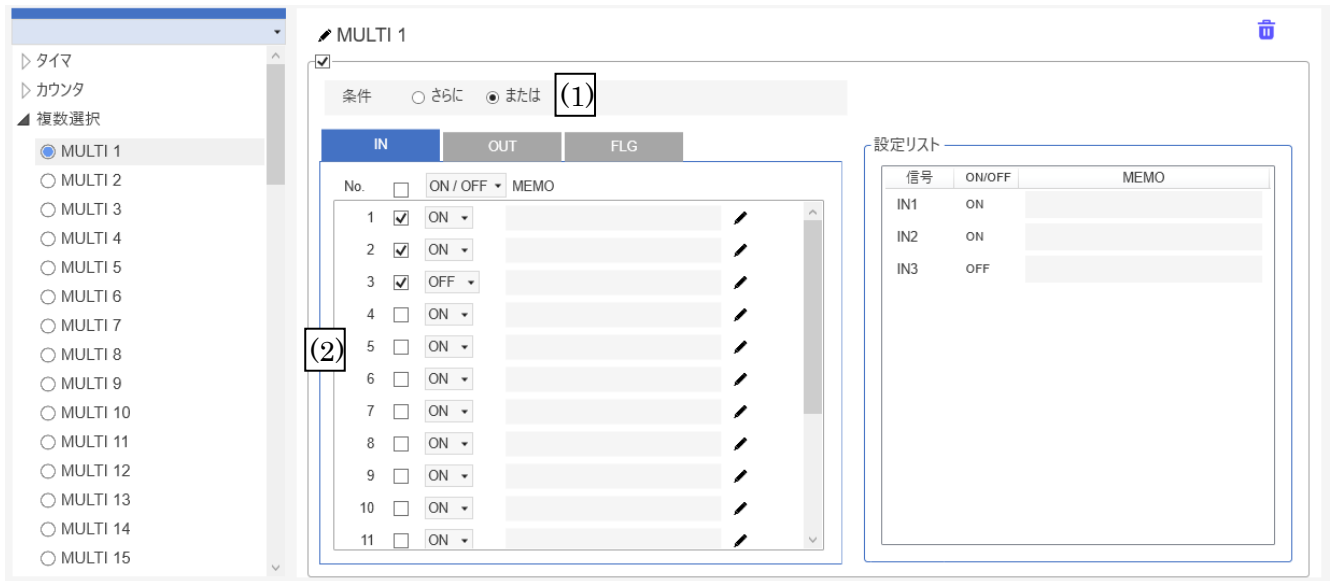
▷ タイマ
▷ カウンタ
◢ 複数選択
◉ MULTI 1
○ MULTI 2
○ MULTI 3
○ MULTI 4
○ MULTI 5
○ MULTI 6
○ MULTI 7
○ MULTI 8
○ MULTI 9
○ MULTI 10
○ MULTI 11
○ MULTI 12
○ MULTI 13
○ MULTI 14
○ MULTI 15

MULTI 1

条件 ○ さらに ◉ または (1)

IN OUT FLG

No. ☐ ON / OFF ▾ MEMO

| No. | | ON/OFF |
|---|---|---|
| 1 | ☑ | ON ▾ |
| 2 | ☑ | ON ▾ |
| 3 | ☑ | OFF ▾ |
| 4 | ☐ | ON ▾ |
| 5 | ☐ | ON ▾ |
| 6 | ☐ | ON ▾ |
| 7 | ☐ | ON ▾ |
| 8 | ☐ | ON ▾ |
| 9 | ☐ | ON ▾ |
| 10 | ☐ | ON ▾ |
| 11 | ☐ | ON ▾ |

(2)

設定リスト

| 信号 | ON/OFF | MEMO |
|---|---|---|
| IN1 | ON | |
| IN2 | ON | |
| IN3 | OFF | |